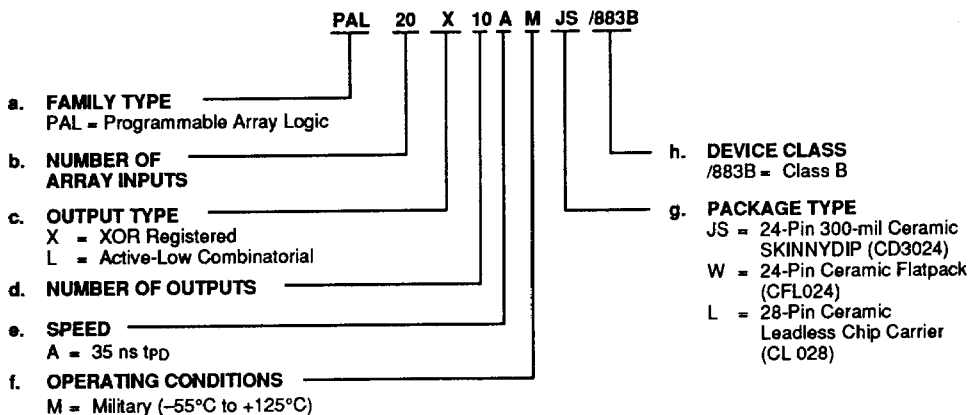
PAL 20 X 10 A M JS /883B

a. FAMILY TYPE
PAL = Programmable Array Logic

b. NUMBER OF ARRAY INPUTS

c. OUTPUT TYPE
X = XOR Registered
L = Active-Low Combinatorial

d. NUMBER OF OUTPUTS

e. SPEED
A = 35 ns $t_{PD}$

f. OPERATING CONDITIONS
M = Military (–55°C to +125°C)

h. DEVICE CLASS
/883B = Class B

g. PACKAGE TYPE
JS = 24-Pin 300-mil Ceramic SKINNYDIP (CD3024)
W = 24-Pin Ceramic Flatpack (CFL024)
L = 28-Pin Ceramic Leadless Chip Carrier (CL 028)